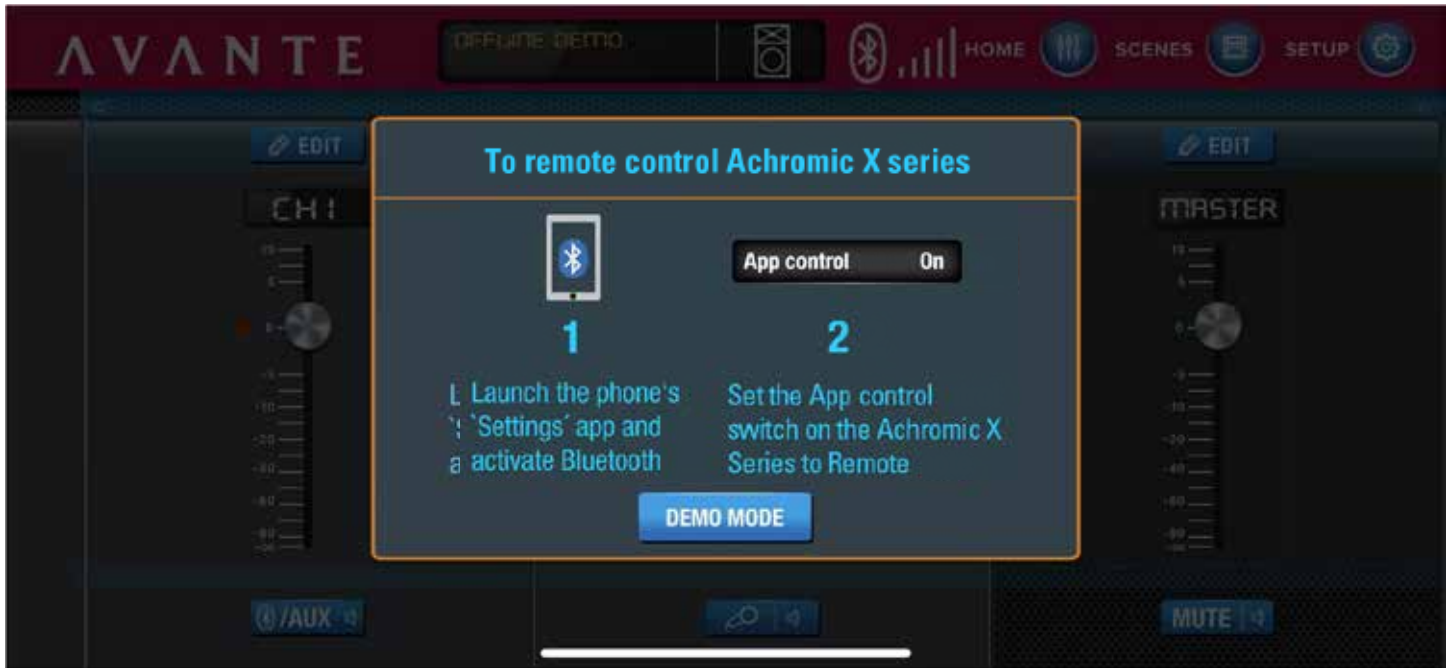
AVANTE

OFFLINE DEMO

HOME

SCENES

SETUP

EDIT

CH1

EDIT

MASTER

To remote control Achromic X series

App control On

1

Launch the phone's `Settings´ app and activate Bluetooth

2

Set the App control switch on the Achromic X Series to Remote

DEMO MODE

/AUX

MUTE